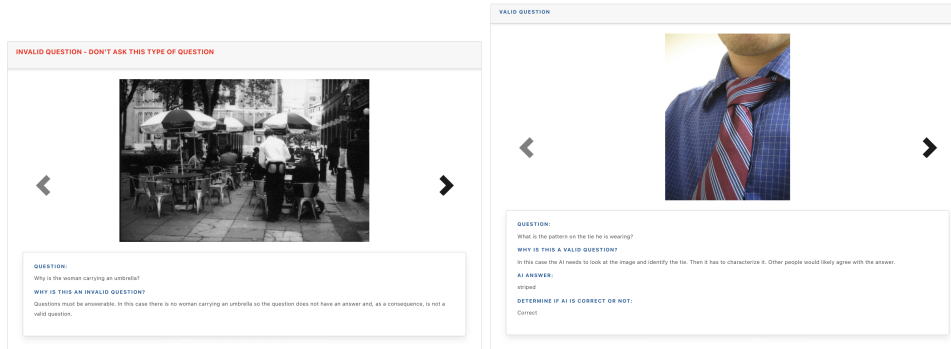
INVALID QUESTION - DON'T ASK THIS TYPE OF QUESTION

QUESTION:

Why is the woman carrying an umbrella?

WHY IS THIS AN INVALID QUESTION?

Questions must be answerable. In this case there is no woman carrying an umbrella so the question does not have an answer and, as a consequence, is not a valid question.

VALID QUESTION

QUESTION:

What is the pattern on the tie he is wearing?

WHY IS THIS A VALID QUESTION?

In this case the AI needs to look at the image and identify the tie. Then it has to characterize it. Other people would likely agree with the answer.

AI ANSWER:

striped

DETERMINE IF AI IS CORRECT OR NOT:

Correct